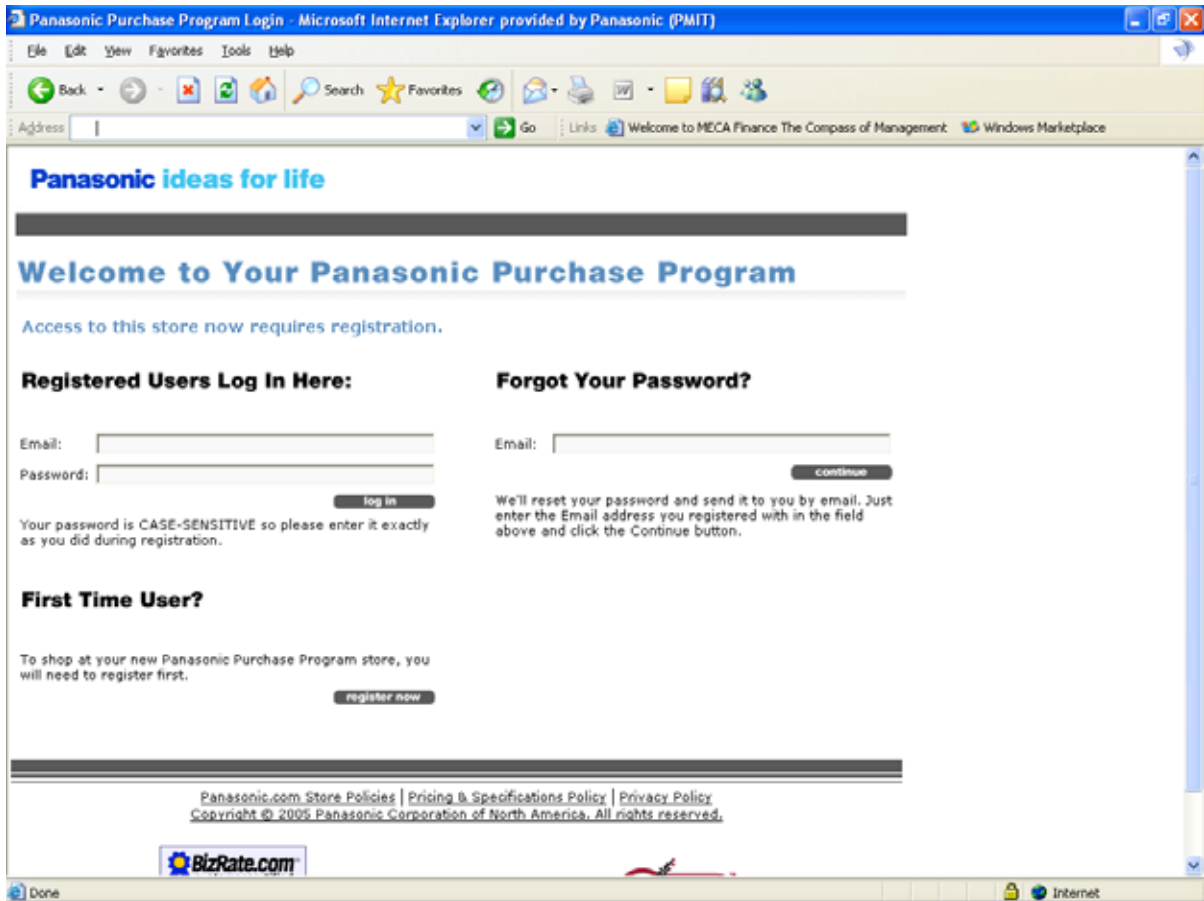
Panasonic Purchase Program Login - Microsoft Internet Explorer provided by Panasonic (PMIT)

File Edit View Favorites Tools Help

Back Search Favorites

Address Go Links Welcome to MECA Finance The Compass of Management Windows Marketplace

Panasonic ideas for life

Welcome to Your Panasonic Purchase Program

Access to this store now requires registration.

Registered Users Log In Here:

Email:

Password:

log in

Your password is CASE-SENSITIVE so please enter it exactly as you did during registration.

First Time User?

To shop at your new Panasonic Purchase Program store, you will need to register first.

register now

Forgot Your Password?

Email:

continue

We'll reset your password and send it to you by email. Just enter the Email address you registered with in the field above and click the Continue button.

Panasonic.com Store Policies | Pricing & Specifications Policy | Privacy Policy
Copyright © 2005 Panasonic Corporation of North America. All rights reserved.

BizRate.com

Done Internet